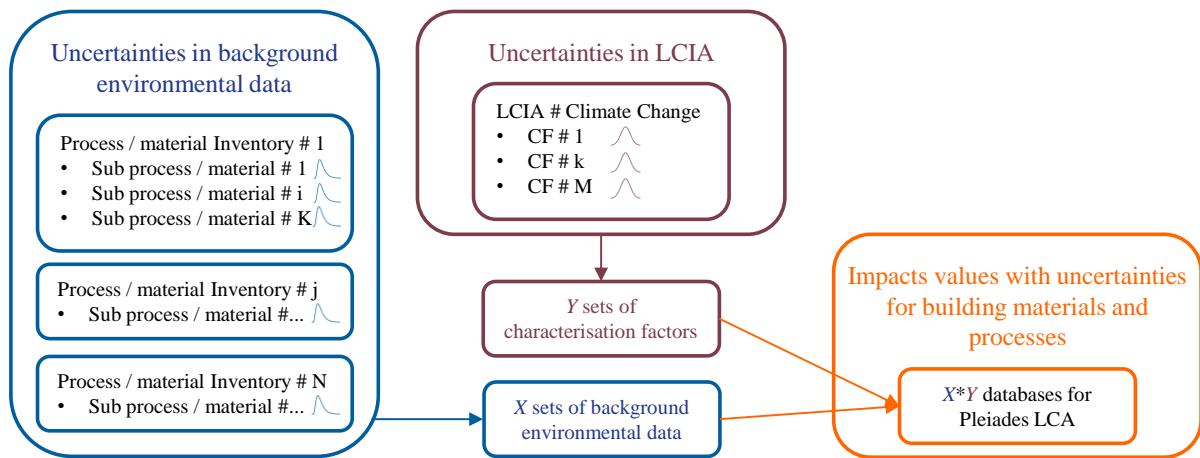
Uncertainties in background environmental data

Process / material Inventory # 1
- Sub process / material # 1
- Sub process / material # i
- Sub process / material # K

Process / material Inventory # j
- Sub process / material #...

Process / material Inventory # N
- Sub process / material #...

Uncertainties in LCIA

LCIA # Climate Change
- CF # 1
- CF # k
- CF # M

$Y$ sets of characterisation factors

$X$ sets of background environmental data

Impacts values with uncertainties for building materials and processes

$X$*$Y$ databases for Pleiades LCA